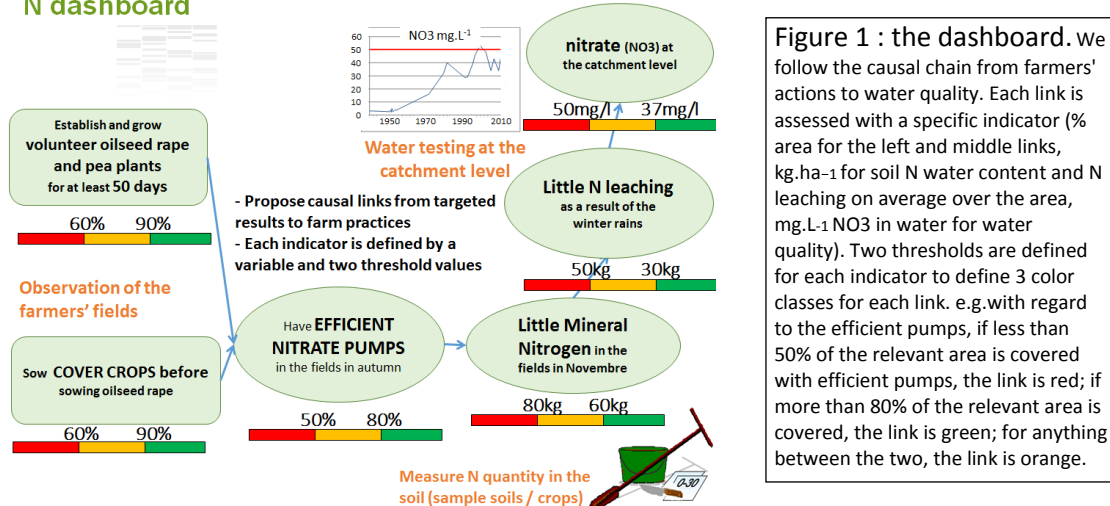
N dashboard

NO3 mg.L$^{-1}$

60
50
40
30
20
10
0

1950 1970 1990 2010

Water testing at the catchment level

nitrate (NO3) at the catchment level

50mg/l 37mg/l

Establish and grow volunteer oilseed rape and pea plants for at least 50 days

60% 90%

- Propose causal links from targeted results to farm practices
- Each indicator is defined by a variable and two threshold values

Little N leaching as a result of the winter rains

50kg 30kg

Observation of the farmers' fields

Have EFFICIENT NITRATE PUMPS in the fields in autumn

Little Mineral Nitrogen in the fields in Novembre

Sow COVER CROPS before sowing oilseed rape

60% 90%

50% 80%

80kg 60kg

Measure N quantity in the soil (sample soils / crops)

0-30

Figure 1 : the dashboard. We follow the causal chain from farmers' actions to water quality. Each link is assessed with a specific indicator (% area for the left and middle links, kg.ha$^{-1}$ for soil N water content and N leaching on average over the area, mg.L$^{-1}$ NO3 in water for water quality). Two thresholds are defined for each indicator to define 3 color classes for each link. e.g.with regard to the efficient pumps, if less than 50% of the relevant area is covered with efficient pumps, the link is red; if more than 80% of the relevant area is covered, the link is green; for anything between the two, the link is orange.